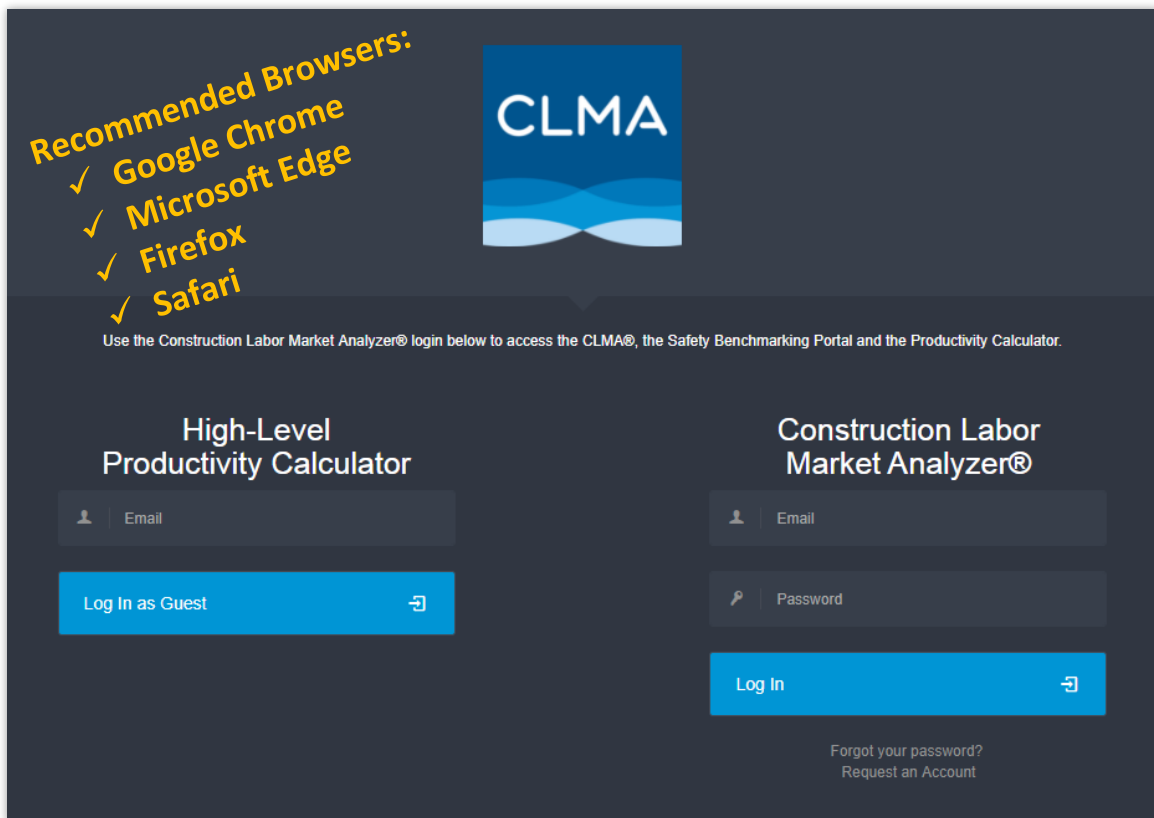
Recommended Browsers:
✓ Google Chrome
✓ Microsoft Edge
✓ Firefox
✓ Safari

CLMA

Use the Construction Labor Market Analyzer® login below to access the CLMA®, the Safety Benchmarking Portal and the Productivity Calculator.

High-Level Productivity Calculator

Email

Log In as Guest

Construction Labor Market Analyzer®

Email

Password

Log In

Forgot your password?
Request an Account